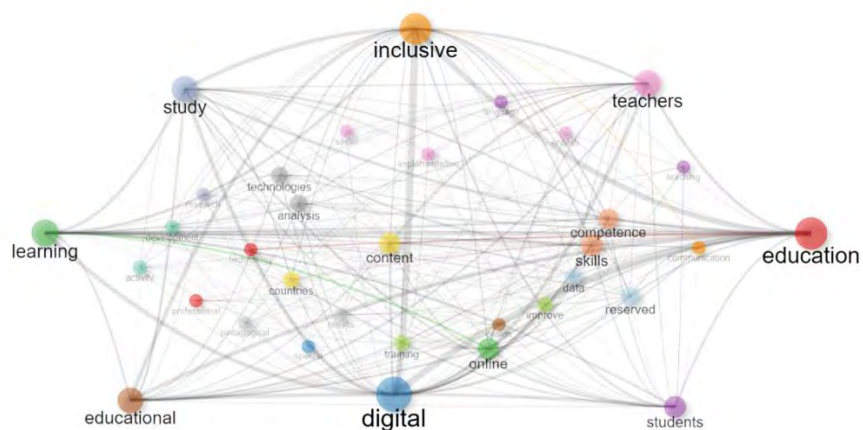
inclusive
study
teachers
technologies
analysis
development
learning
content
competence
skills
education
communication
activity
technology
countries
data
professional
pedagogical
improve
reserved
training
online
educational
digital
students